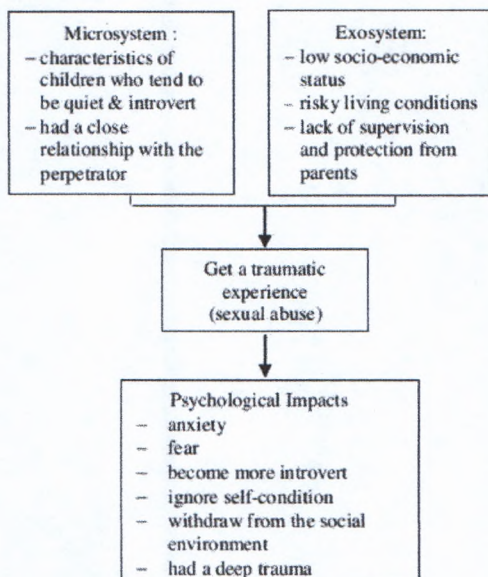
Microsystem :
– characteristics of children who tend to be quiet & introvert
– had a close relationship with the perpetrator

Exosystem:
– low socio-economic status
– risky living conditions
– lack of supervision and protection from parents

Get a traumatic experience (sexual abuse)

Psychological Impacts
– anxiety
– fear
– become more introvert
– ignore self-condition
– withdraw from the social environment
– had a deep trauma